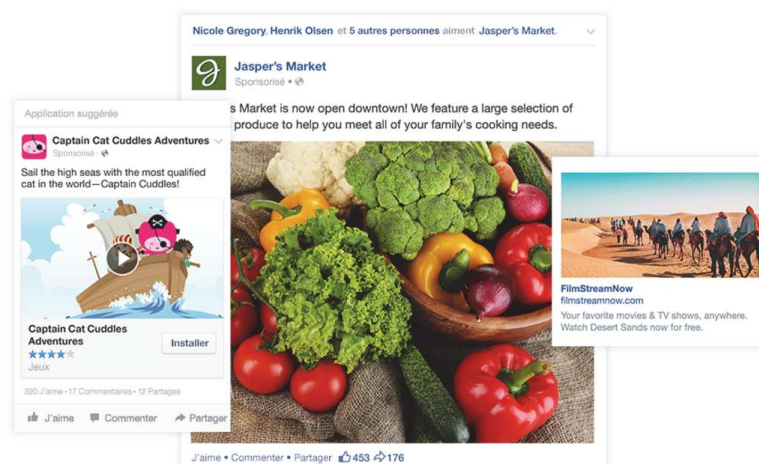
Nicole Gregory, Henrik Olsen et 5 autres personnes aiment Jasper's Market.

Jasper's Market
Sponsorisé •

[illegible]s Market is now open downtown! We feature a large selection of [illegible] produce to help you meet all of your family's cooking needs.

J'aime • Commenter • Partager 453 176

Application suggérée

Captain Cat Cuddles Adventures
Sponsorisé •

Sail the high seas with the most qualified cat in the world—Captain Cuddles!

Captain Cat Cuddles Adventures
★★★★
Jeux
Installer

320 J'aime • 17 Commentaires • 12 Partages

J'aime Commenter Partager

FilmStreamNow
filmstreamnow.com
Your favorite movies & TV shows, anywhere. Watch Desert Sands now for free.